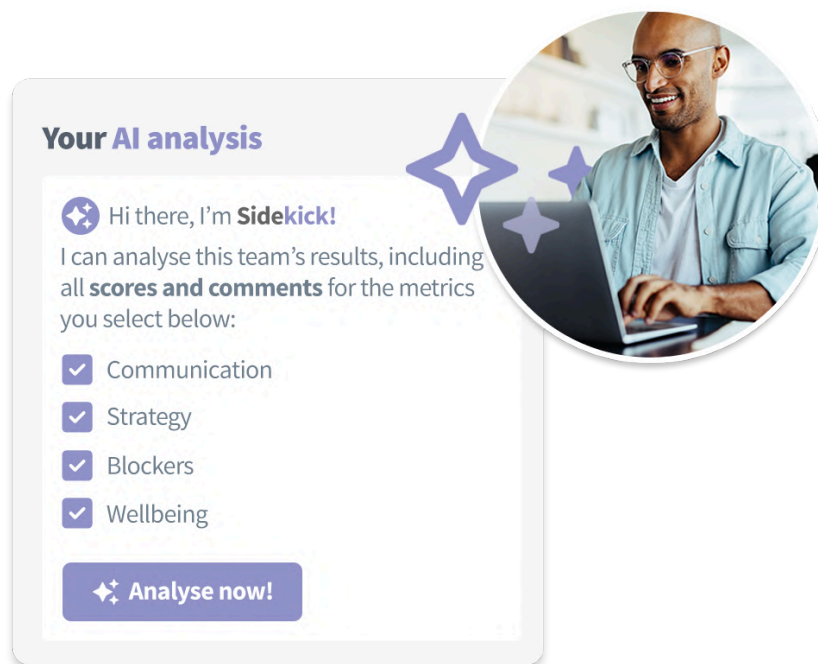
Your AI analysis

Hi there, I'm Sidekick!

I can analyse this team's results, including all scores and comments for the metrics you select below:

Communication

Strategy

Blockers

Wellbeing

Analyse now!